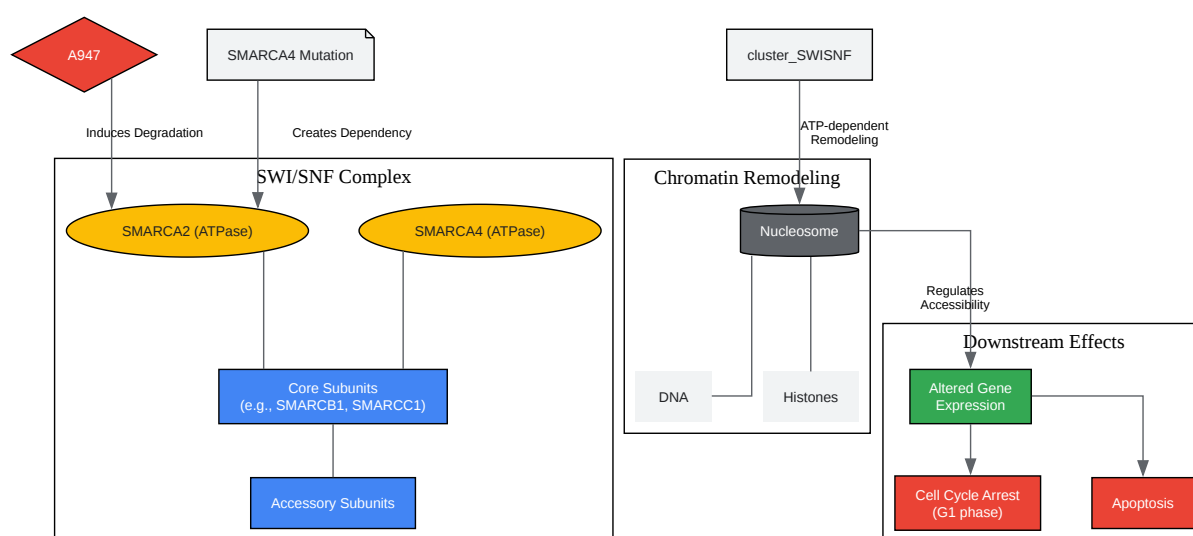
A947

Induces Degradation

SMARCA4 Mutation

Creates Dependency

SWI/SNF Complex

SMARCA2 (ATPase)

SMARCA4 (ATPase)

Core Subunits
(e.g., SMARCB1, SMARCC1)

Accessory Subunits

cluster_SWISNF

ATP-dependent Remodeling

Chromatin Remodeling

Nucleosome

DNA

Histones

Regulates Accessibility

Downstream Effects

Altered Gene Expression

Cell Cycle Arrest (G1 phase)

Apoptosis